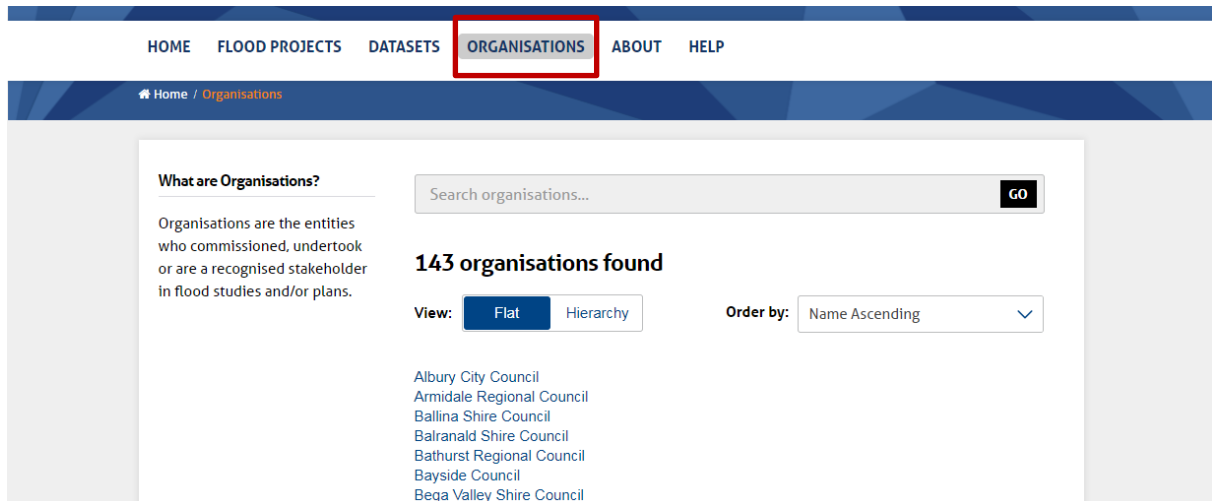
HOME FLOOD PROJECTS DATASETS ORGANISATIONS ABOUT HELP

Home / Organisations

What are Organisations?

Organisations are the entities who commissioned, undertook or are a recognised stakeholder in flood studies and/or plans.

Search organisations... GO

143 organisations found

View: Flat Hierarchy

Order by: Name Ascending

Albury City Council
Armidale Regional Council
Ballina Shire Council
Balranald Shire Council
Bathurst Regional Council
Bayside Council
Bega Valley Shire Council